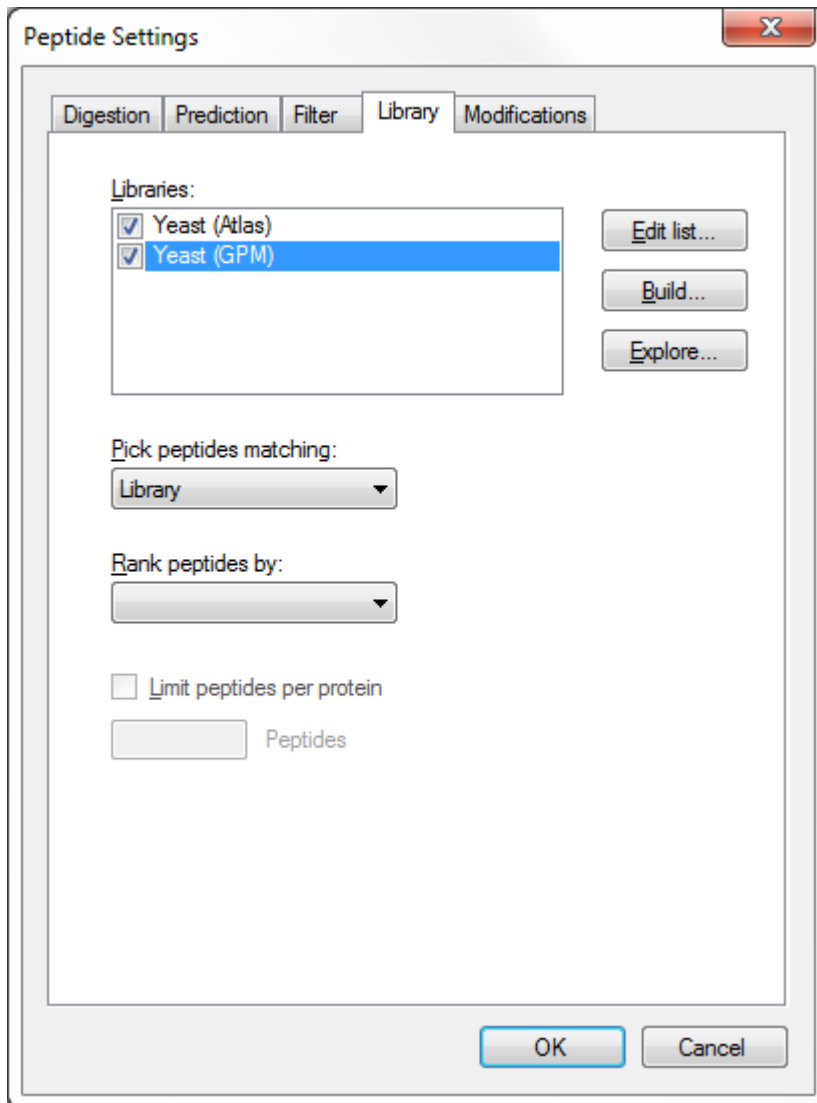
Peptide Settings

X

Digestion | Prediction | Filter | Library | Modifications

Libraries:

Yeast (Atlas)
Yeast (GPM)

Edit list...

Build...

Explore...

Pick peptides matching:

Library

Rank peptides by:

Limit peptides per protein

Peptides

OK

Cancel